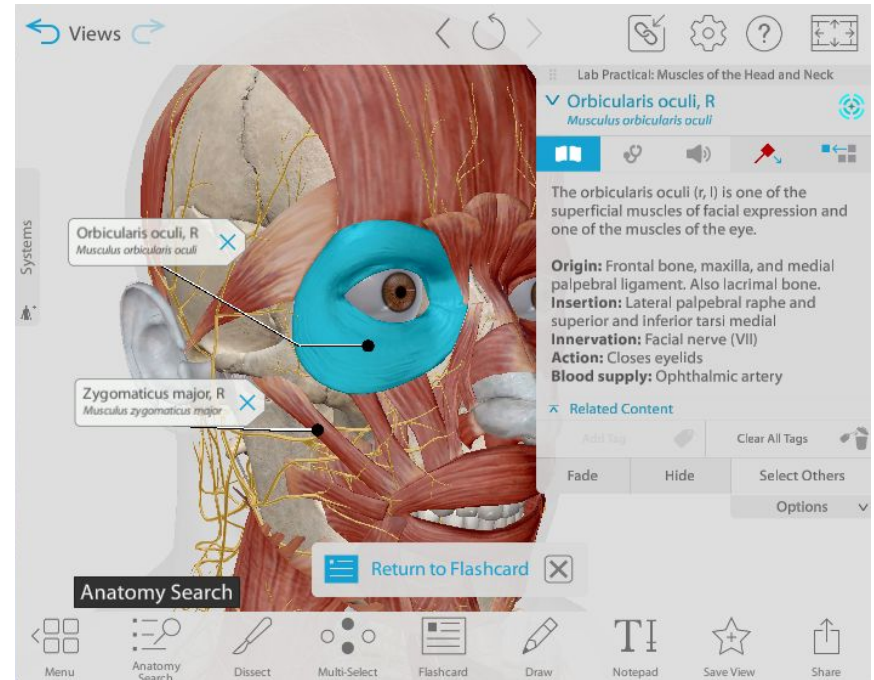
Views

Lab Practical: Muscles of the Head and Neck

Orbicularis oculi, R
Musculus orbicularis oculi

The orbicularis oculi (r, l) is one of the superficial muscles of facial expression and one of the muscles of the eye.

**Origin:** Frontal bone, maxilla, and medial palpebral ligament. Also lacrimal bone.
**Insertion:** Lateral palpebral raphe and superior and inferior tarsi medial
**Innervation:** Facial nerve (VII)
**Action:** Closes eyelids
**Blood supply:** Ophthalmic artery

Related Content

Add Tag | Clear All Tags

| Fade | Hide | Select Others |
|---|---|---|

Options

Systems

Orbicularis oculi, R
Musculus orbicularis oculi

Zygomaticus major, R
Musculus zygomaticus major

Return to Flashcard

Anatomy Search

Menu | Anatomy Search | Dissect | Multi-Select | Flashcard | Draw | Notepad | Save View | Share